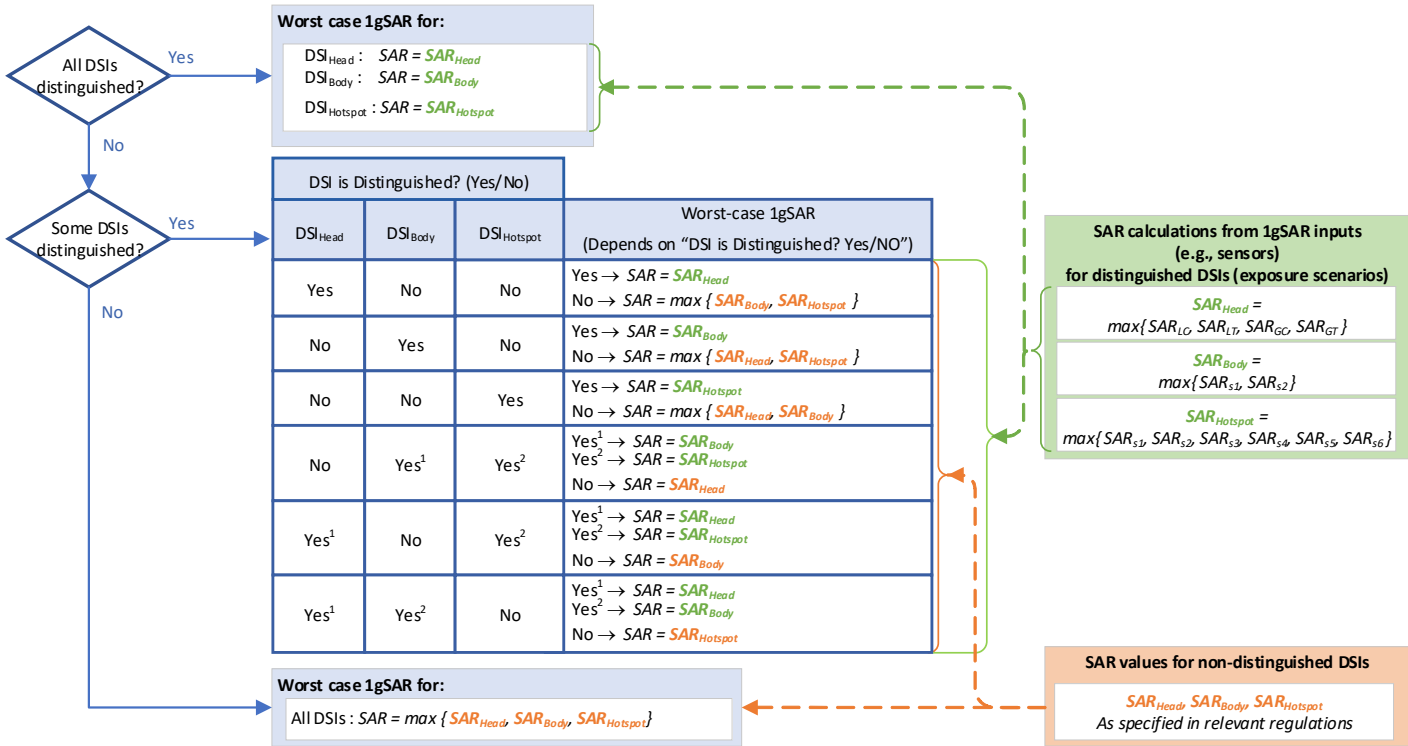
All DSIs distinguished?

Yes

No

Worst case 1gSAR for:

DSI$_{Head}$ : $SAR = SAR_{Head}$
DSI$_{Body}$ : $SAR = SAR_{Body}$
DSI$_{Hotspot}$ : $SAR = SAR_{Hotspot}$

Some DSIs distinguished?

Yes

No

| DSI is Distinguished? (Yes/No) | | | |
|---|---|---|---|
| DSI$_{Head}$ | DSI$_{Body}$ | DSI$_{Hotspot}$ | Worst-case 1gSAR (Depends on "DSI is Distinguished? Yes/NO") |
| Yes | No | No | Yes → $SAR = SAR_{Head}$ No → $SAR = max\{SAR_{Body}, SAR_{Hotspot}\}$ |
| No | Yes | No | Yes → $SAR = SAR_{Body}$ No → $SAR = max\{SAR_{Head}, SAR_{Hotspot}\}$ |
| No | No | Yes | Yes → $SAR = SAR_{Hotspot}$ No → $SAR = max\{SAR_{Head}, SAR_{Body}\}$ |
| No | Yes$^1$ | Yes$^2$ | Yes$^1$ → $SAR = SAR_{Body}$ Yes$^2$ → $SAR = SAR_{Hotspot}$ No → $SAR = SAR_{Head}$ |
| Yes$^1$ | No | Yes$^2$ | Yes$^1$ → $SAR = SAR_{Head}$ Yes$^2$ → $SAR = SAR_{Hotspot}$ No → $SAR = SAR_{Body}$ |
| Yes$^1$ | Yes$^2$ | No | Yes$^1$ → $SAR = SAR_{Head}$ Yes$^2$ → $SAR = SAR_{Body}$ No → $SAR = SAR_{Hotspot}$ |

SAR calculations from 1gSAR inputs (e.g., sensors) for distinguished DSIs (exposure scenarios)

$SAR_{Head} = max\{SAR_{LC}, SAR_{LT}, SAR_{GC}, SAR_{GT}\}$

$SAR_{Body} = max\{SAR_{s1}, SAR_{s2}\}$

$SAR_{Hotspot} = max\{SAR_{s1}, SAR_{s2}, SAR_{s3}, SAR_{s4}, SAR_{s5}, SAR_{s6}\}$

Worst case 1gSAR for:

All DSIs : $SAR = max\{SAR_{Head}, SAR_{Body}, SAR_{Hotspot}\}$

SAR values for non-distinguished DSIs

$SAR_{Head}, SAR_{Body}, SAR_{Hotspot}$
As specified in relevant regulations